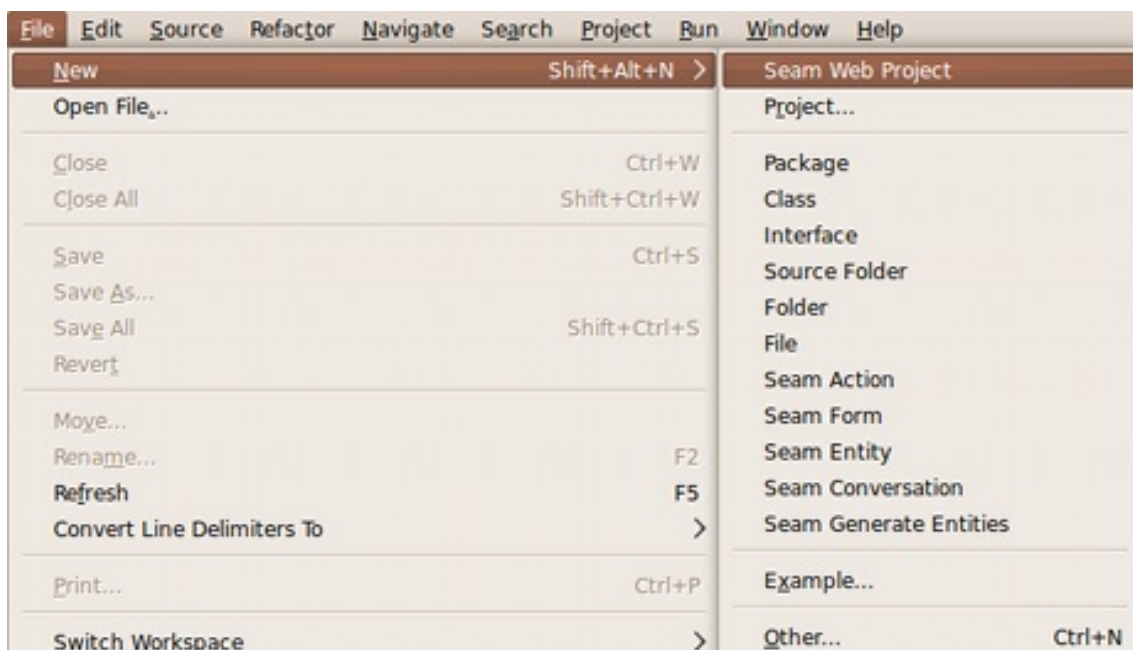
File Edit Source Refactor Navigate Search Project Run Window Help

New Shift+Alt+N >
Open File...
Close Ctrl+W
Close All Shift+Ctrl+W
Save Ctrl+S
Save As...
Save All Shift+Ctrl+S
Revert
Move...
Rename... F2
Refresh F5
Convert Line Delimiters To >
Print... Ctrl+P
Switch Workspace >

Seam Web Project
Project...
Package
Class
Interface
Source Folder
Folder
File
Seam Action
Seam Form
Seam Entity
Seam Conversation
Seam Generate Entities
Example...
Other... Ctrl+N